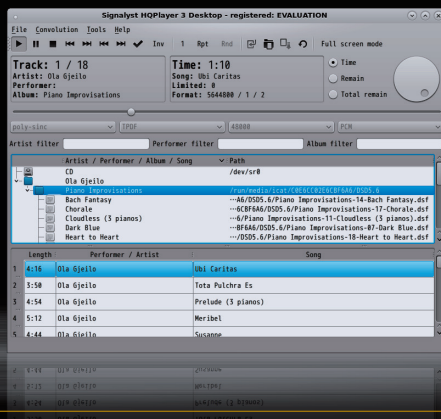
Signalyst HQPlayer 3 Desktop - registered: EVALUATION

File Convolution Tools Help

Inv 1 Rpt Rnd Full screen mode

Track: 1 / 18
Artist: Ola Gjeilo
Performer:
Album: Piano Improvisations

Time: 1:10
Song: Ubi Caritas
Limited: 0
Format: 5644800 / 1 / 2

Time
Remain
Total remain

poly-sinc TPDF 48000 PCM

Artist filter Performer filter Album filter

| Artist / Performer / Album / Song | Path |
|---|---|
| CD | /dev/sr0 |
| Ola Gjeilo | |
| Piano Improvisations | /run/media/icat/C0E6CC02E6CBF6A6/DSD5.6 |
| Bach Fantasy | ···A6/DSD5.6/Piano Improvisations-14-Bach Fantasy.dsf |
| Chorale | ···6CBF6A6/DSD5.6/Piano Improvisations-17-Chorale.dsf |
| Cloudless (3 pianos) | ···6/Piano Improvisations-11-Cloudless (3 pianos).dsf |
| Dark Blue | ···BF6A6/DSD5.6/Piano Improvisations-07-Dark Blue.dsf |
| Heart to Heart | ···/DSD5.6/Piano Improvisations-18-Heart to Heart.dsf |

| | Length | Performer / Artist | Song |
|---|---|---|---|
| 1 | 4:16 | Ola Gjeilo | Ubi Caritas |
| 2 | 3:50 | Ola Gjeilo | Tota Pulchra Es |
| 3 | 4:54 | Ola Gjeilo | Prelude (3 pianos) |
| 4 | 5:12 | Ola Gjeilo | Meribel |
| 5 | 4:44 | Ola Gjeilo | Susanne |